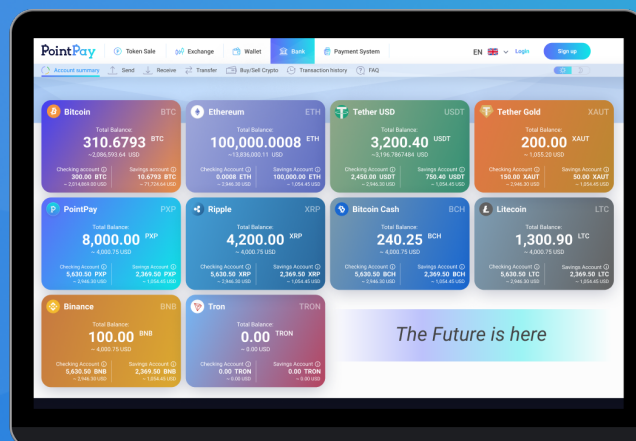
PointPay
Token Sale
Exchange
Wallet
Bank
Payment System
EN
Login
Sign up

Account summary
Send
Receive
Transfer
Buy/Sell Crypto
Transaction history
FAQ

Bitcoin BTC
Total Balance:
310.6793 BTC
~2,086,593.64 USD
Checking account 300.00 BTC ~2,014,859.50 USD
Savings account 10.6793 BTC ~71,724.64 USD

Ethereum ETH
Total Balance:
100,000.0008 ETH
~13,836,000.11 USD
Checking Account 0.0008 ETH ~2,946.30 USD
Savings Account 100,000.00 ETH ~1,054.45 USD

Tether USD USDT
Total Balance:
3,200.40 USDT
~3,196.7867484 USD
Checking Account 2,450.00 USDT ~2,946.30 USD
Savings Account 750.40 USDT ~1,054.45 USD

Tether Gold XAUT
Total Balance:
200.00 XAUT
~1,055.20 USD
Checking Account 150.00 XAUT ~2,946.30 USD
Savings Account 50.00 XAUT ~1,054.45 USD

PointPay PXP
Total Balance:
8,000.00 PXP
~4,000.75 USD
Checking Account 5,630.50 PXP ~2,946.30 USD
Savings Account 2,369.50 PXP ~1,054.45 USD

Ripple XRP
Total Balance:
4,200.00 XRP
~4,000.75 USD
Checking Account 5,630.50 XRP ~2,946.30 USD
Savings Account 2,369.50 XRP ~1,054.45 USD

Bitcoin Cash BCH
Total Balance:
240.25 BCH
~4,000.75 USD
Checking Account 5,630.50 BCH ~2,946.30 USD
Savings Account 2,369.50 BCH ~1,054.45 USD

Litecoin LTC
Total Balance:
1,300.90 LTC
~4,000.75 USD
Checking Account 5,630.50 LTC ~2,946.30 USD
Savings Account 2,369.50 LTC ~1,054.45 USD

Binance BNB
Total Balance:
100.00 BNB
~4,000.75 USD
Checking Account 5,630.50 BNB ~2,946.30 USD
Savings Account 2,369.50 BNB ~1,054.45 USD

Tron TRON
Total Balance:
0.00 TRON
~0.00 USD
Checking Account 0.00 TRON ~0.00 USD
Savings Account 0.00 TRON ~0.00 USD

The Future is here